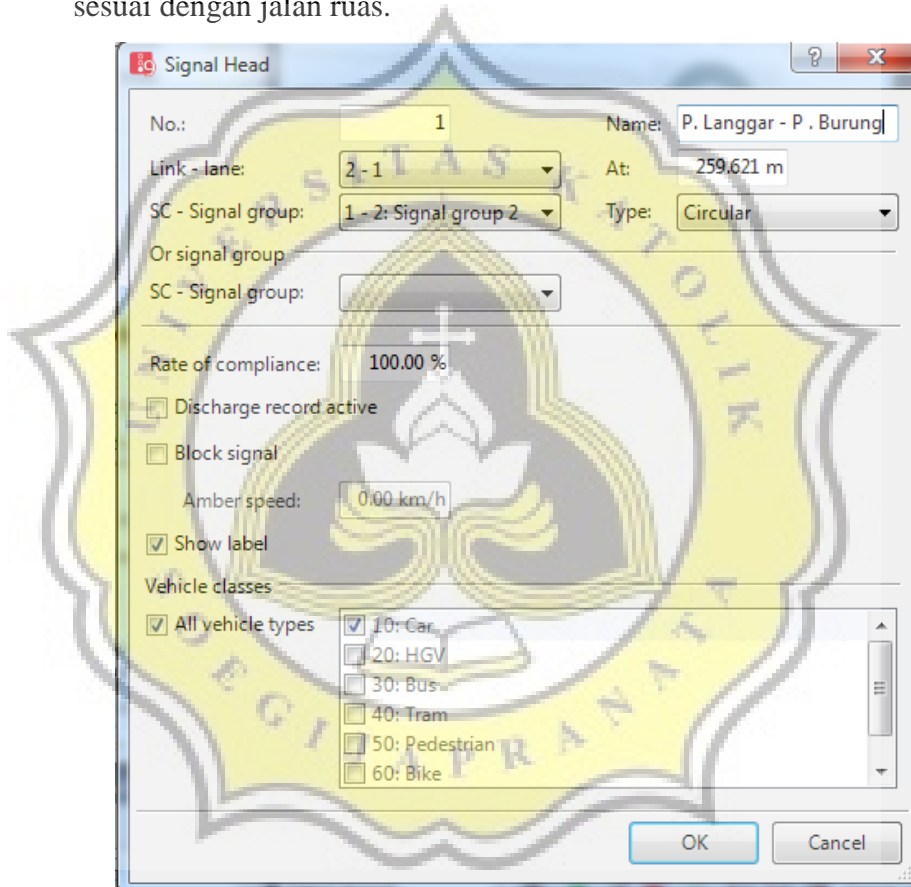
sesuai dengan jalan ruas.

Signal Head

?

X

No.: 1

Name: P. Langgar - P . Burung

Link - lane: 2 - 1

At: 259.621 m

SC - Signal group: 1 - 2: Signal group 2

Type: Circular

Or signal group

SC - Signal group:

Rate of compliance: 100.00 %

Discharge record active

Block signal

Amber speed: 0.00 km/h

Show label

Vehicle classes

All vehicle types

10: Car

20: HGV

30: Bus

40: Tram

50: Pedestrian

60: Bike

OK

Cancel